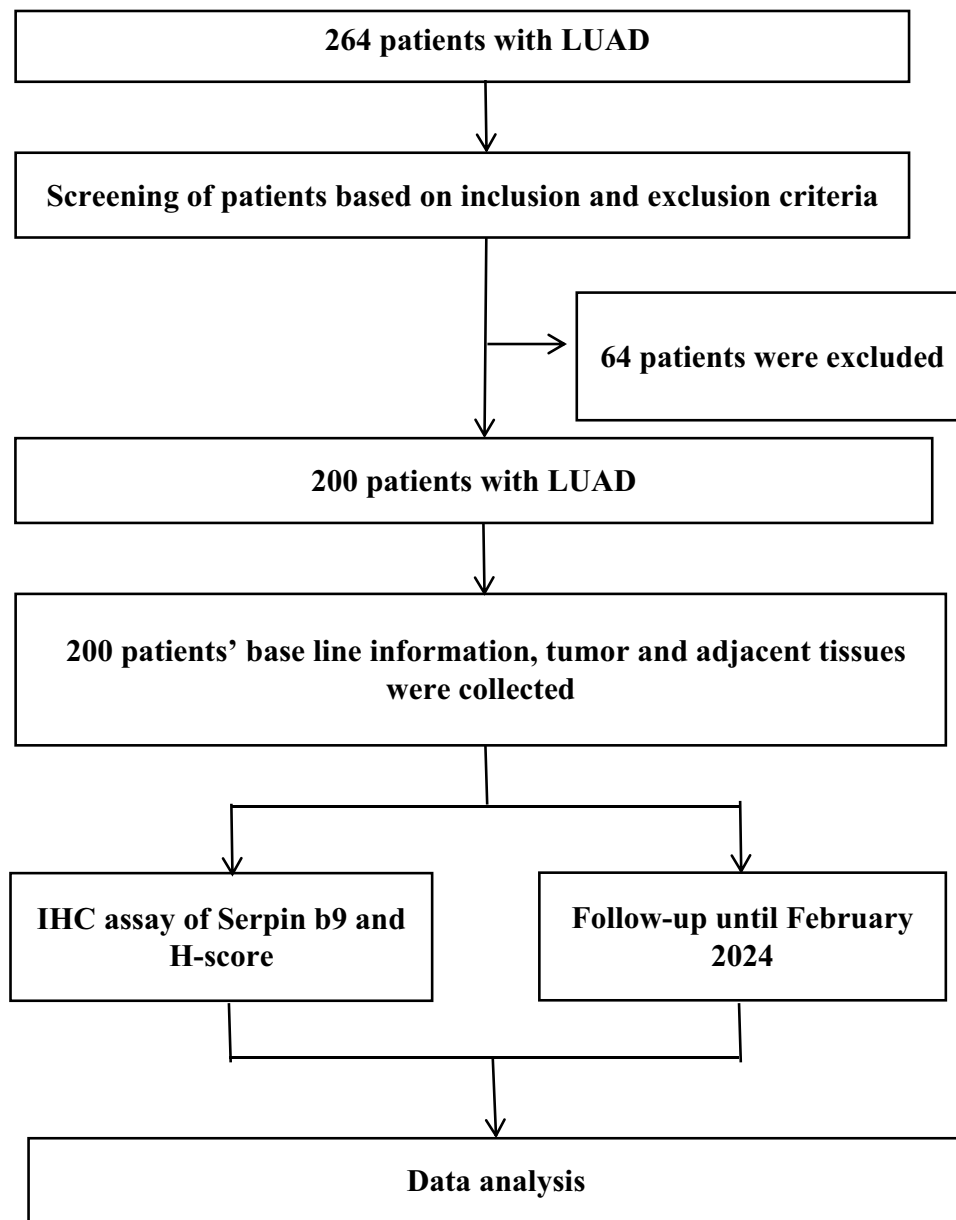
264 patients with LUAD

Screening of patients based on inclusion and exclusion criteria

64 patients were excluded

200 patients with LUAD

200 patients' base line information, tumor and adjacent tissues were collected

IHC assay of Serpin b9 and H-score

Follow-up until February 2024

Data analysis